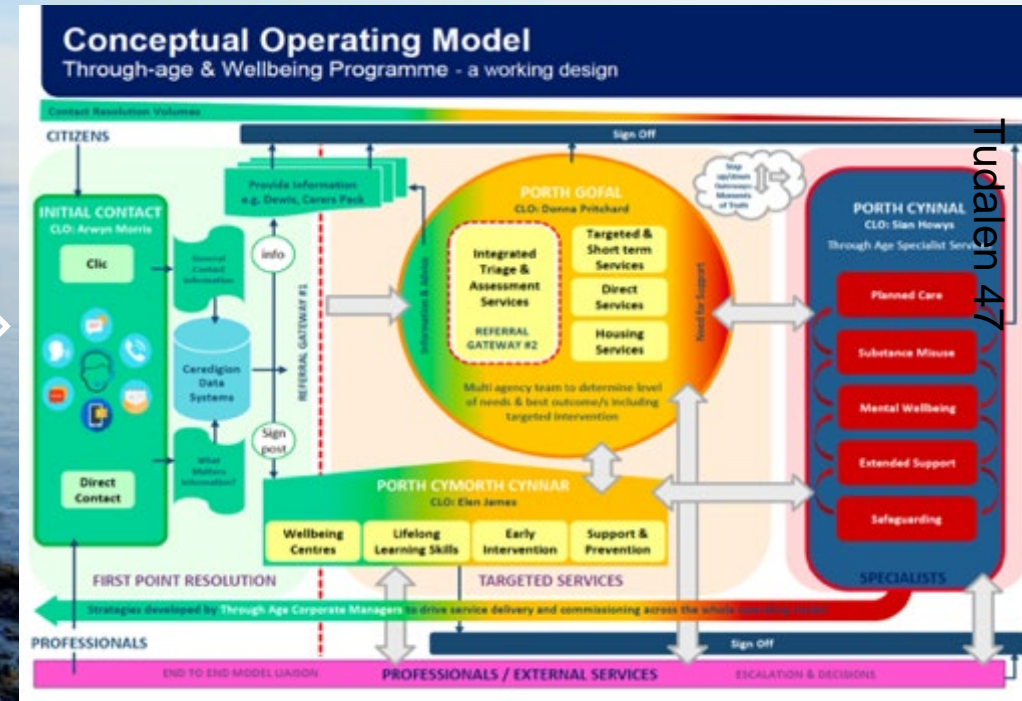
Conceptual Operating Model
Through-age & Wellbeing Programme - a working design

Contact Resolution Volumes

CITIZENS

Sign Off

Tudalen 47

Provide Information e.g. Dewis, Carers Pack

INITIAL CONTACT
CLO: Arwyn Morris

Clic

General Contact Information

info

Ceredigion Data Systems

REFERRAL GATEWAY #1

What Matters Information?

Sign post

Direct Contact

PORTH GOFAL
CLO: Donna Pritchard

Information & Advice

Integrated Triage & Assessment Services

REFERRAL GATEWAY #2

Targeted & Short term Services

Direct Services

Housing Services

Need for Support

Multi agency team to determine level of needs & best outcome/s including targeted intervention

Step up/down Outcomes Moments of Truth

PORTH CYNNAL
CLO: Sian Howys
Through Age Specialist Services

Planned Care

Substance Misuse

Mental Wellbeing

Extended Support

Safeguarding

PORTH CYMORTH CYNNAR
CLO: Elen James

Wellbeing Centres

Lifelong Learning Skills

Early Intervention

Support & Prevention

FIRST POINT RESOLUTION

TARGETED SERVICES

SPECIALISTS

Strategies developed by Through Age Corporate Managers to drive service delivery and commissioning across the whole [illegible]

PROFESSIONALS

Sign Off

END TO END MODEL LIAISON

PROFESSIONALS / EXTERNAL SERVICES

ESCALATION & DECISIONS